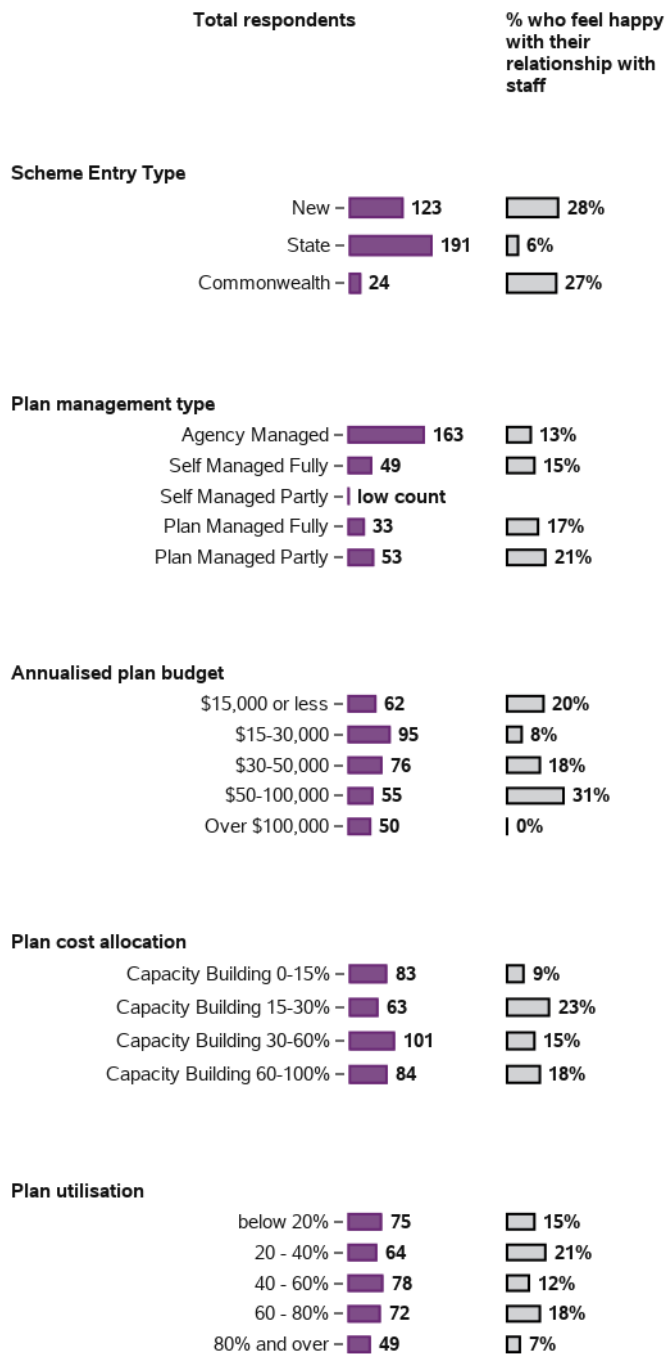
Total respondents

% who feel happy with their relationship with staff

Scheme Entry Type

| | Total respondents | % who feel happy with their relationship with staff |
|---|---|---|
| New | 123 | 28% |
| State | 191 | 6% |
| Commonwealth | 24 | 27% |

Plan management type

| | Total respondents | % who feel happy with their relationship with staff |
|---|---|---|
| Agency Managed | 163 | 13% |
| Self Managed Fully | 49 | 15% |
| Self Managed Partly | low count | |
| Plan Managed Fully | 33 | 17% |
| Plan Managed Partly | 53 | 21% |

Annualised plan budget

| | Total respondents | % who feel happy with their relationship with staff |
|---|---|---|
| $15,000 or less | 62 | 20% |
| $15-30,000 | 95 | 8% |
| $30-50,000 | 76 | 18% |
| $50-100,000 | 55 | 31% |
| Over $100,000 | 50 | 0% |

Plan cost allocation

| | Total respondents | % who feel happy with their relationship with staff |
|---|---|---|
| Capacity Building 0-15% | 83 | 9% |
| Capacity Building 15-30% | 63 | 23% |
| Capacity Building 30-60% | 101 | 15% |
| Capacity Building 60-100% | 84 | 18% |

Plan utilisation

| | Total respondents | % who feel happy with their relationship with staff |
|---|---|---|
| below 20% | 75 | 15% |
| 20 - 40% | 64 | 21% |
| 40 - 60% | 78 | 12% |
| 60 - 80% | 72 | 18% |
| 80% and over | 49 | 7% |